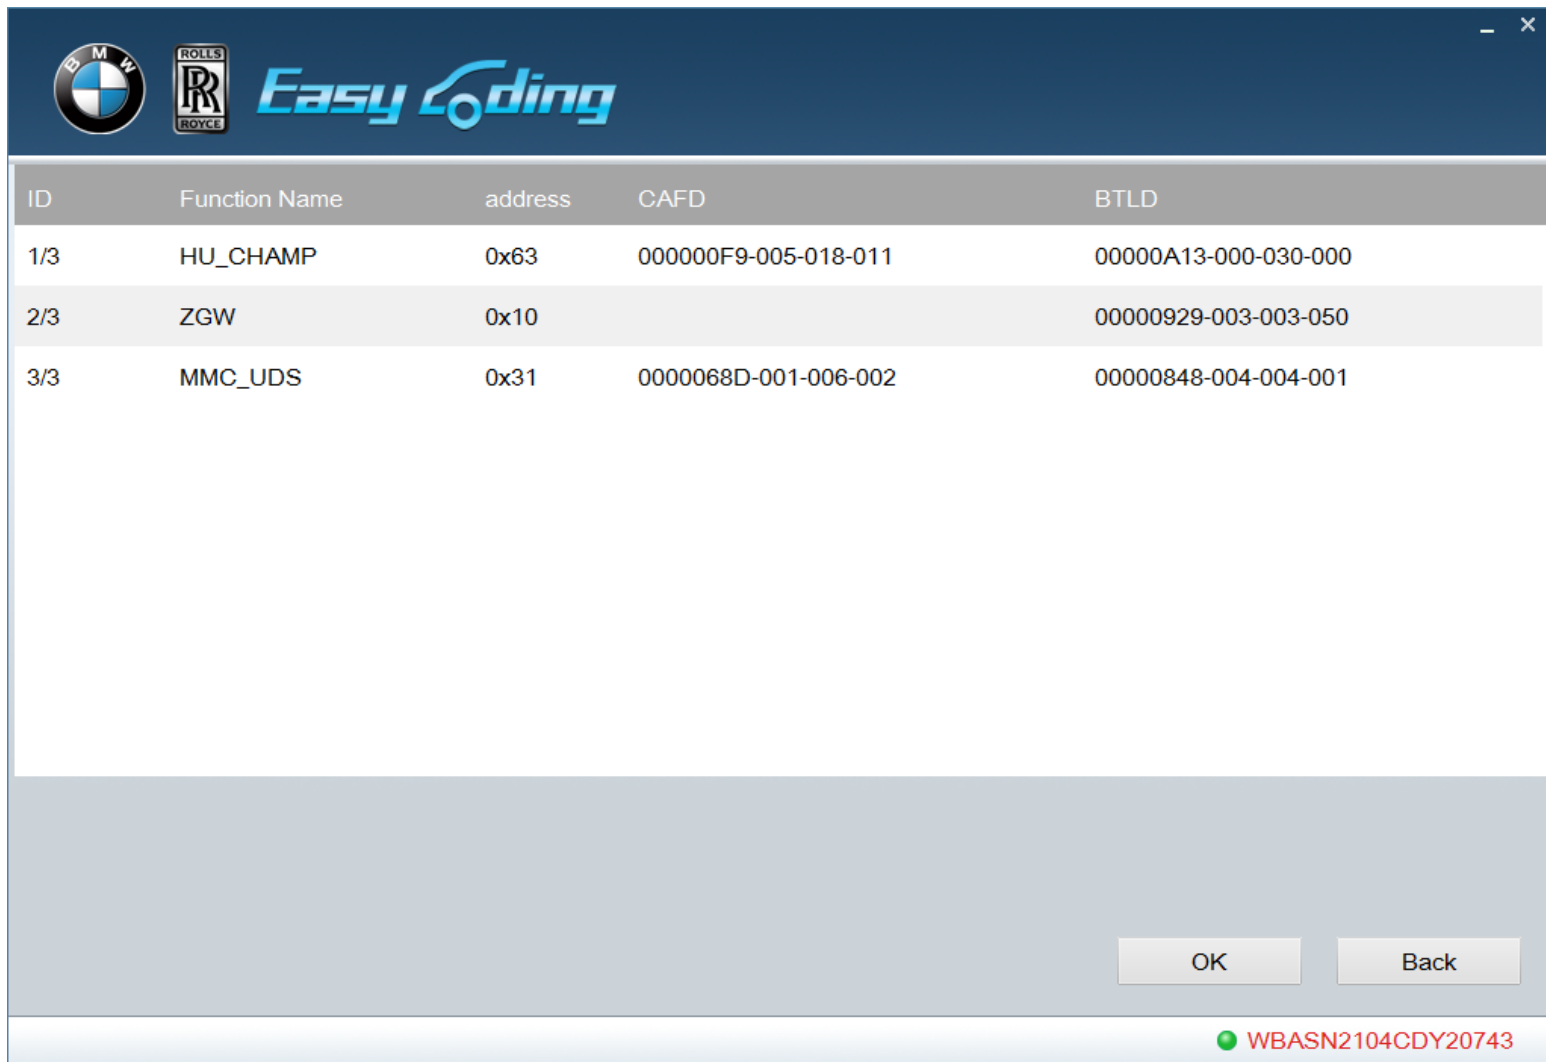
BMW

ROLLS RR ROYCE

Easy Coding

| ID | Function Name | address | CAFD | BTLD |
|---|---|---|---|---|
| 1/3 | HU_CHAMP | 0x63 | 000000F9-005-018-011 | 00000A13-000-030-000 |
| 2/3 | ZGW | 0x10 | | 00000929-003-003-050 |
| 3/3 | MMC_UDS | 0x31 | 0000068D-001-006-002 | 00000848-004-004-001 |

OK

Back

WBASN2104CDY20743